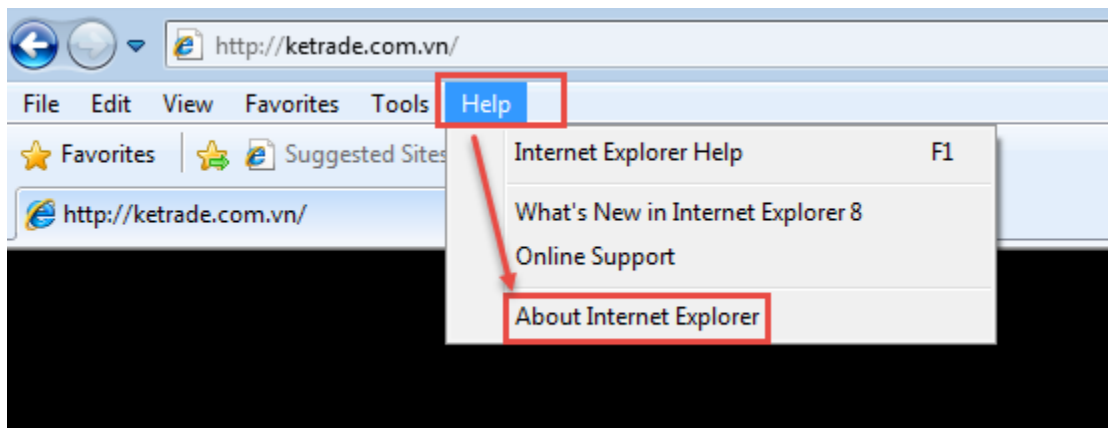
http://ketrade.com.vn/

File Edit View Favorites Tools Help

Favorites Suggested Sites

http://ketrade.com.vn/

Internet Explorer Help F1

What's New in Internet Explorer 8

Online Support

About Internet Explorer